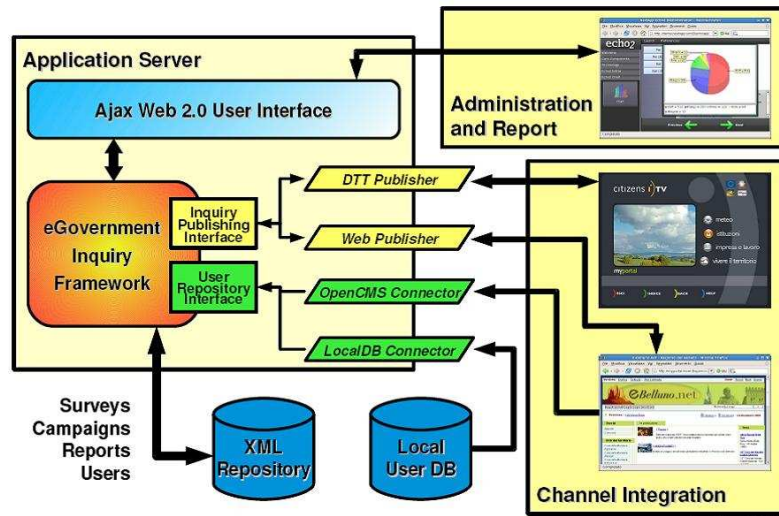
Application Server

Ajax Web 2.0 User Interface

eGovernment Inquiry Framework

Inquiry Publishing Interface

User Repository Interface

DTT Publisher

Web Publisher

OpenCMS Connector

LocalDB Connector

Administration and Report

echo2

citizens TV

meteo

istituzioni

impresa e lavoro

vivere il territorio

myportal

eBelluno.net

Channel Integration

Surveys
Campaigns
Reports
Users

XML Repository

Local User DB